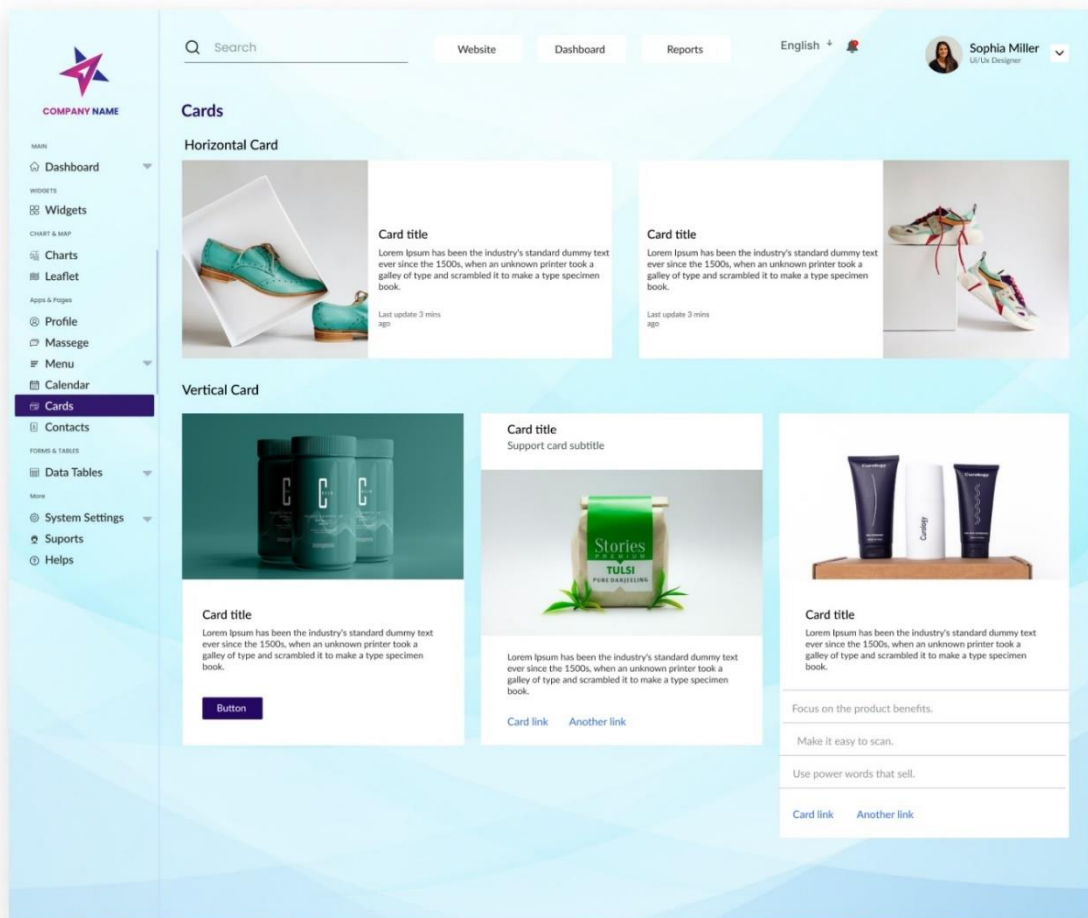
COMPANY NAME

MAIN
Dashboard
WIDGETS
Widgets
CHART & MAP
Charts
Leaflet
Apps & Pages
Profile
Massege
Menu
Calendar
Cards
Contacts
FORMS & TABLES
Data Tables
More
System Settings
Suports
Helps

Search
Website
Dashboard
Reports
English
Sophia Miller
Ui/Ux Designer

Cards

Horizontal Card

Card title
Lorem Ipsum has been the industry's standard dummy text ever since the 1500s, when an unknown printer took a galley of type and scrambled it to make a type specimen book.
Last update 3 mins ago

Card title
Lorem Ipsum has been the industry's standard dummy text ever since the 1500s, when an unknown printer took a galley of type and scrambled it to make a type specimen book.
Last update 3 mins ago

Vertical Card

Card title
Lorem Ipsum has been the industry's standard dummy text ever since the 1500s, when an unknown printer took a galley of type and scrambled it to make a type specimen book.
Button

Card title
Support card subtitle
Stories
PREMIUM
TULSI
PURE DARJEELING
Lorem Ipsum has been the industry's standard dummy text ever since the 1500s, when an unknown printer took a galley of type and scrambled it to make a type specimen book.
Card link Another link

Curology
Curology
Curology
Card title
Lorem Ipsum has been the industry's standard dummy text ever since the 1500s, when an unknown printer took a galley of type and scrambled it to make a type specimen book.
Focus on the product benefits.
Make it easy to scan.
Use power words that sell.
Card link Another link